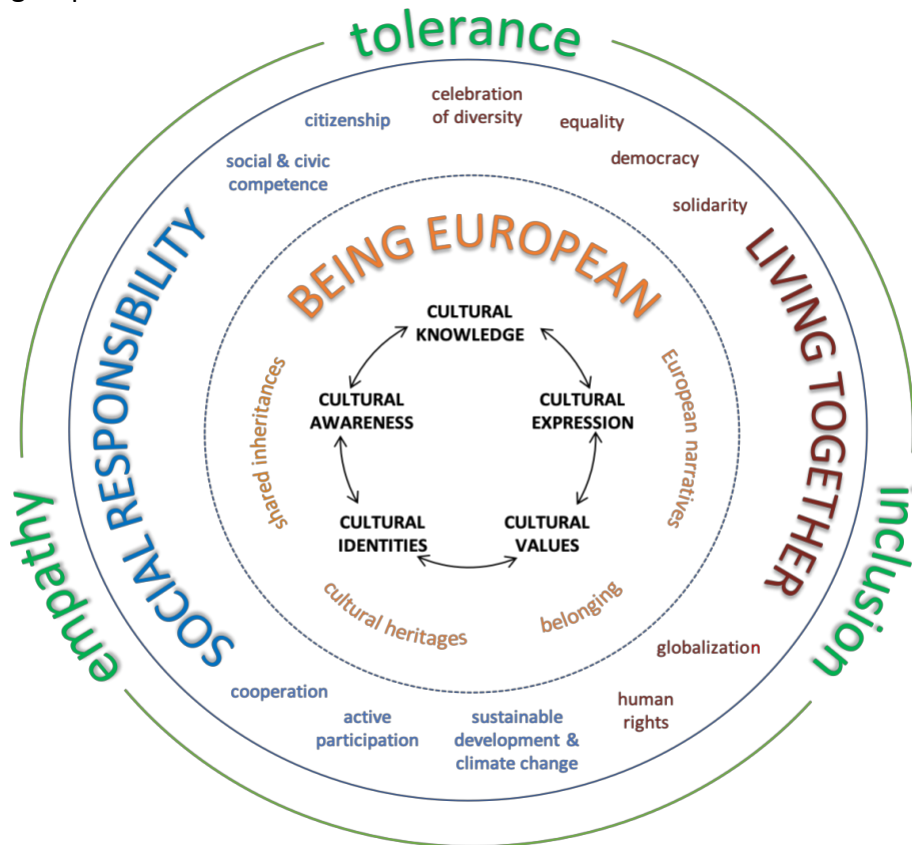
tolerance

citizenship

celebration of diversity

equality

social & civic competence

democracy

solidarity

SOCIAL RESPONSIBILITY

BEING EUROPEAN

LIVING TOGETHER

CULTURAL KNOWLEDGE

CULTURAL AWARENESS

CULTURAL EXPRESSION

shared inheritances

European narratives

CULTURAL IDENTITIES

CULTURAL VALUES

empathy

inclusion

cultural heritages

belonging

globalization

cooperation

human rights

active participation

sustainable development & climate change